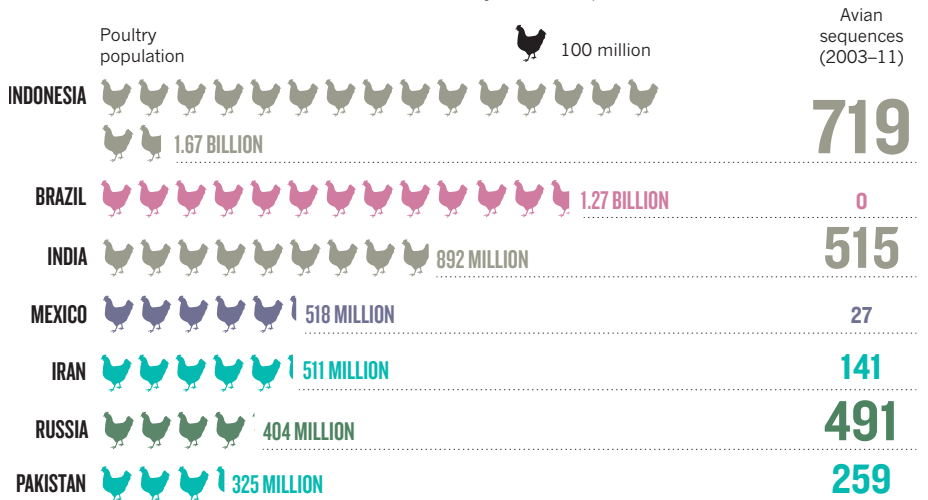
Poultry population

100 million

Avian sequences (2003–11)

INDONESIA 1.67 BILLION 719

BRAZIL 1.27 BILLION 0

INDIA 892 MILLION 515

MEXICO 518 MILLION 27

IRAN 511 MILLION 141

RUSSIA 404 MILLION 491

PAKISTAN 325 MILLION 259